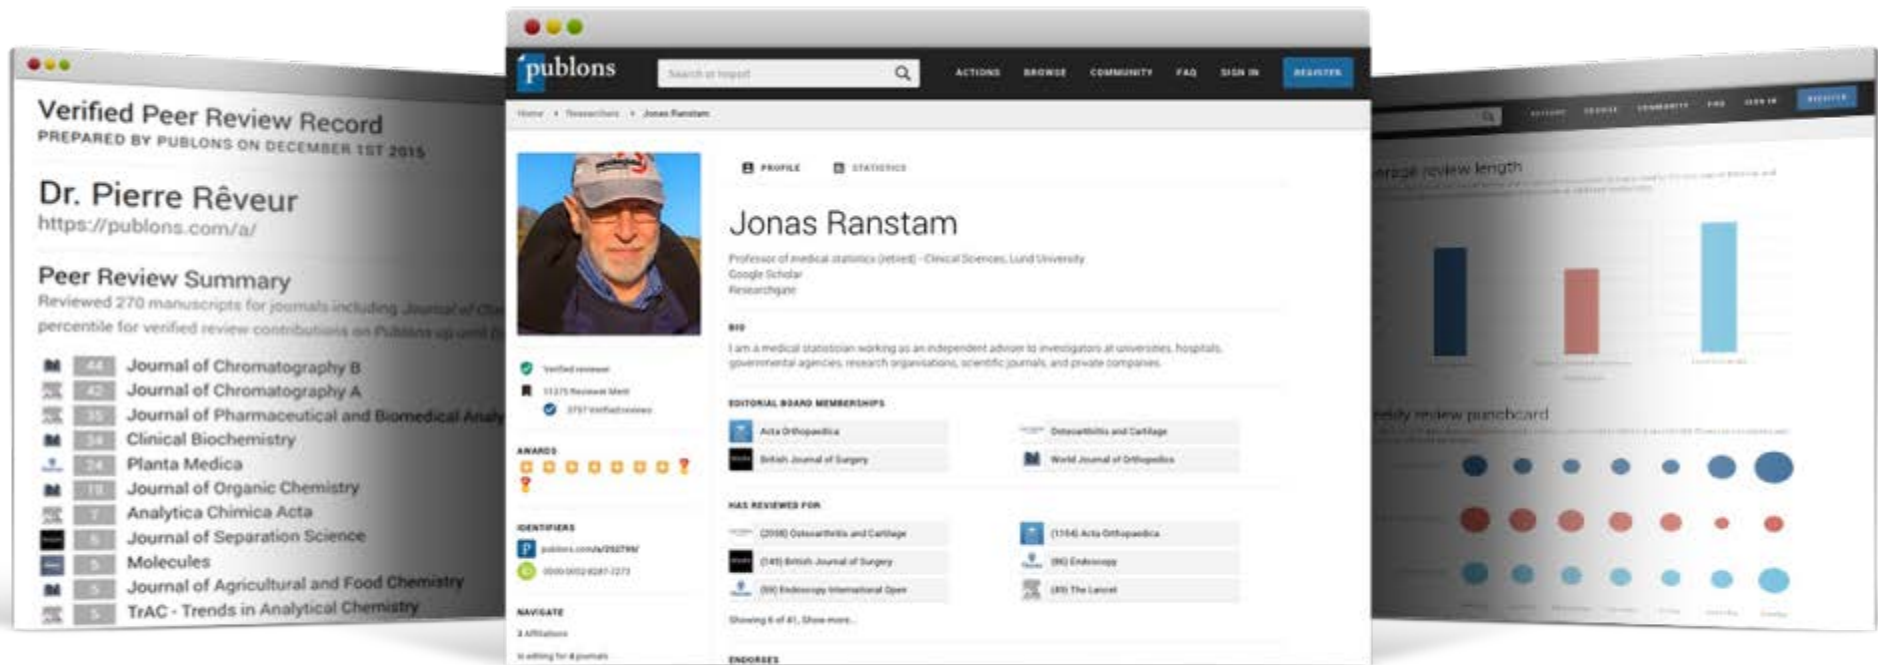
Verified Peer Review Record
PREPARED BY PUBLONS ON DECEMBER 1ST 2015

Dr. Pierre Rêveur
https://publons.com/a/

Peer Review Summary
Reviewed 270 manuscripts for journals including Journal of Chr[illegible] percentile for verified review contributions on Publons up until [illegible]

44 Journal of Chromatography B
42 Journal of Chromatography A
35 Journal of Pharmaceutical and Biomedical Analy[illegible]
34 Clinical Biochemistry
24 Planta Medica
18 Journal of Organic Chemistry
7 Analytica Chimica Acta
6 Journal of Separation Science
5 Molecules
5 Journal of Agricultural and Food Chemistry
5 TrAC - Trends in Analytical Chemistry

publons
Search or Import
ACTIONS BROWSE COMMUNITY FAQ SIGN IN REGISTER

Home › Researchers › Jonas Ranstam

PROFILE STATISTICS

Jonas Ranstam
Professor of medical statistics (retired) - Clinical Sciences, Lund University
Google Scholar
Researchgate

BIO
I am a medical statistician working as an independent advisor to investigators at universities, hospitals, governmental agencies, research organisations, scientific journals, and private companies.

EDITORIAL BOARD MEMBERSHIPS
Acta Orthopaedica
Osteoarthritis and Cartilage
British Journal of Surgery
World Journal of Orthopedics

HAS REVIEWED FOR
(2058) Osteoarthritis and Cartilage
(1104) Acta Orthopaedica
(149) British Journal of Surgery
(96) Endoscopy
(59) Endoscopy International Open
(49) The Lancet
Showing 6 of 41, Show more...

ENDORSES

Verified reviewer
3275 Reviews Merit
3797 Verified reviews

AWARDS

IDENTIFIERS
publons.com/a/292790/
0000-0002-8287-7273

NAVIGATE
3 Affiliations
Is editing for 4 journals

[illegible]erage review length

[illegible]ekly review punchcard